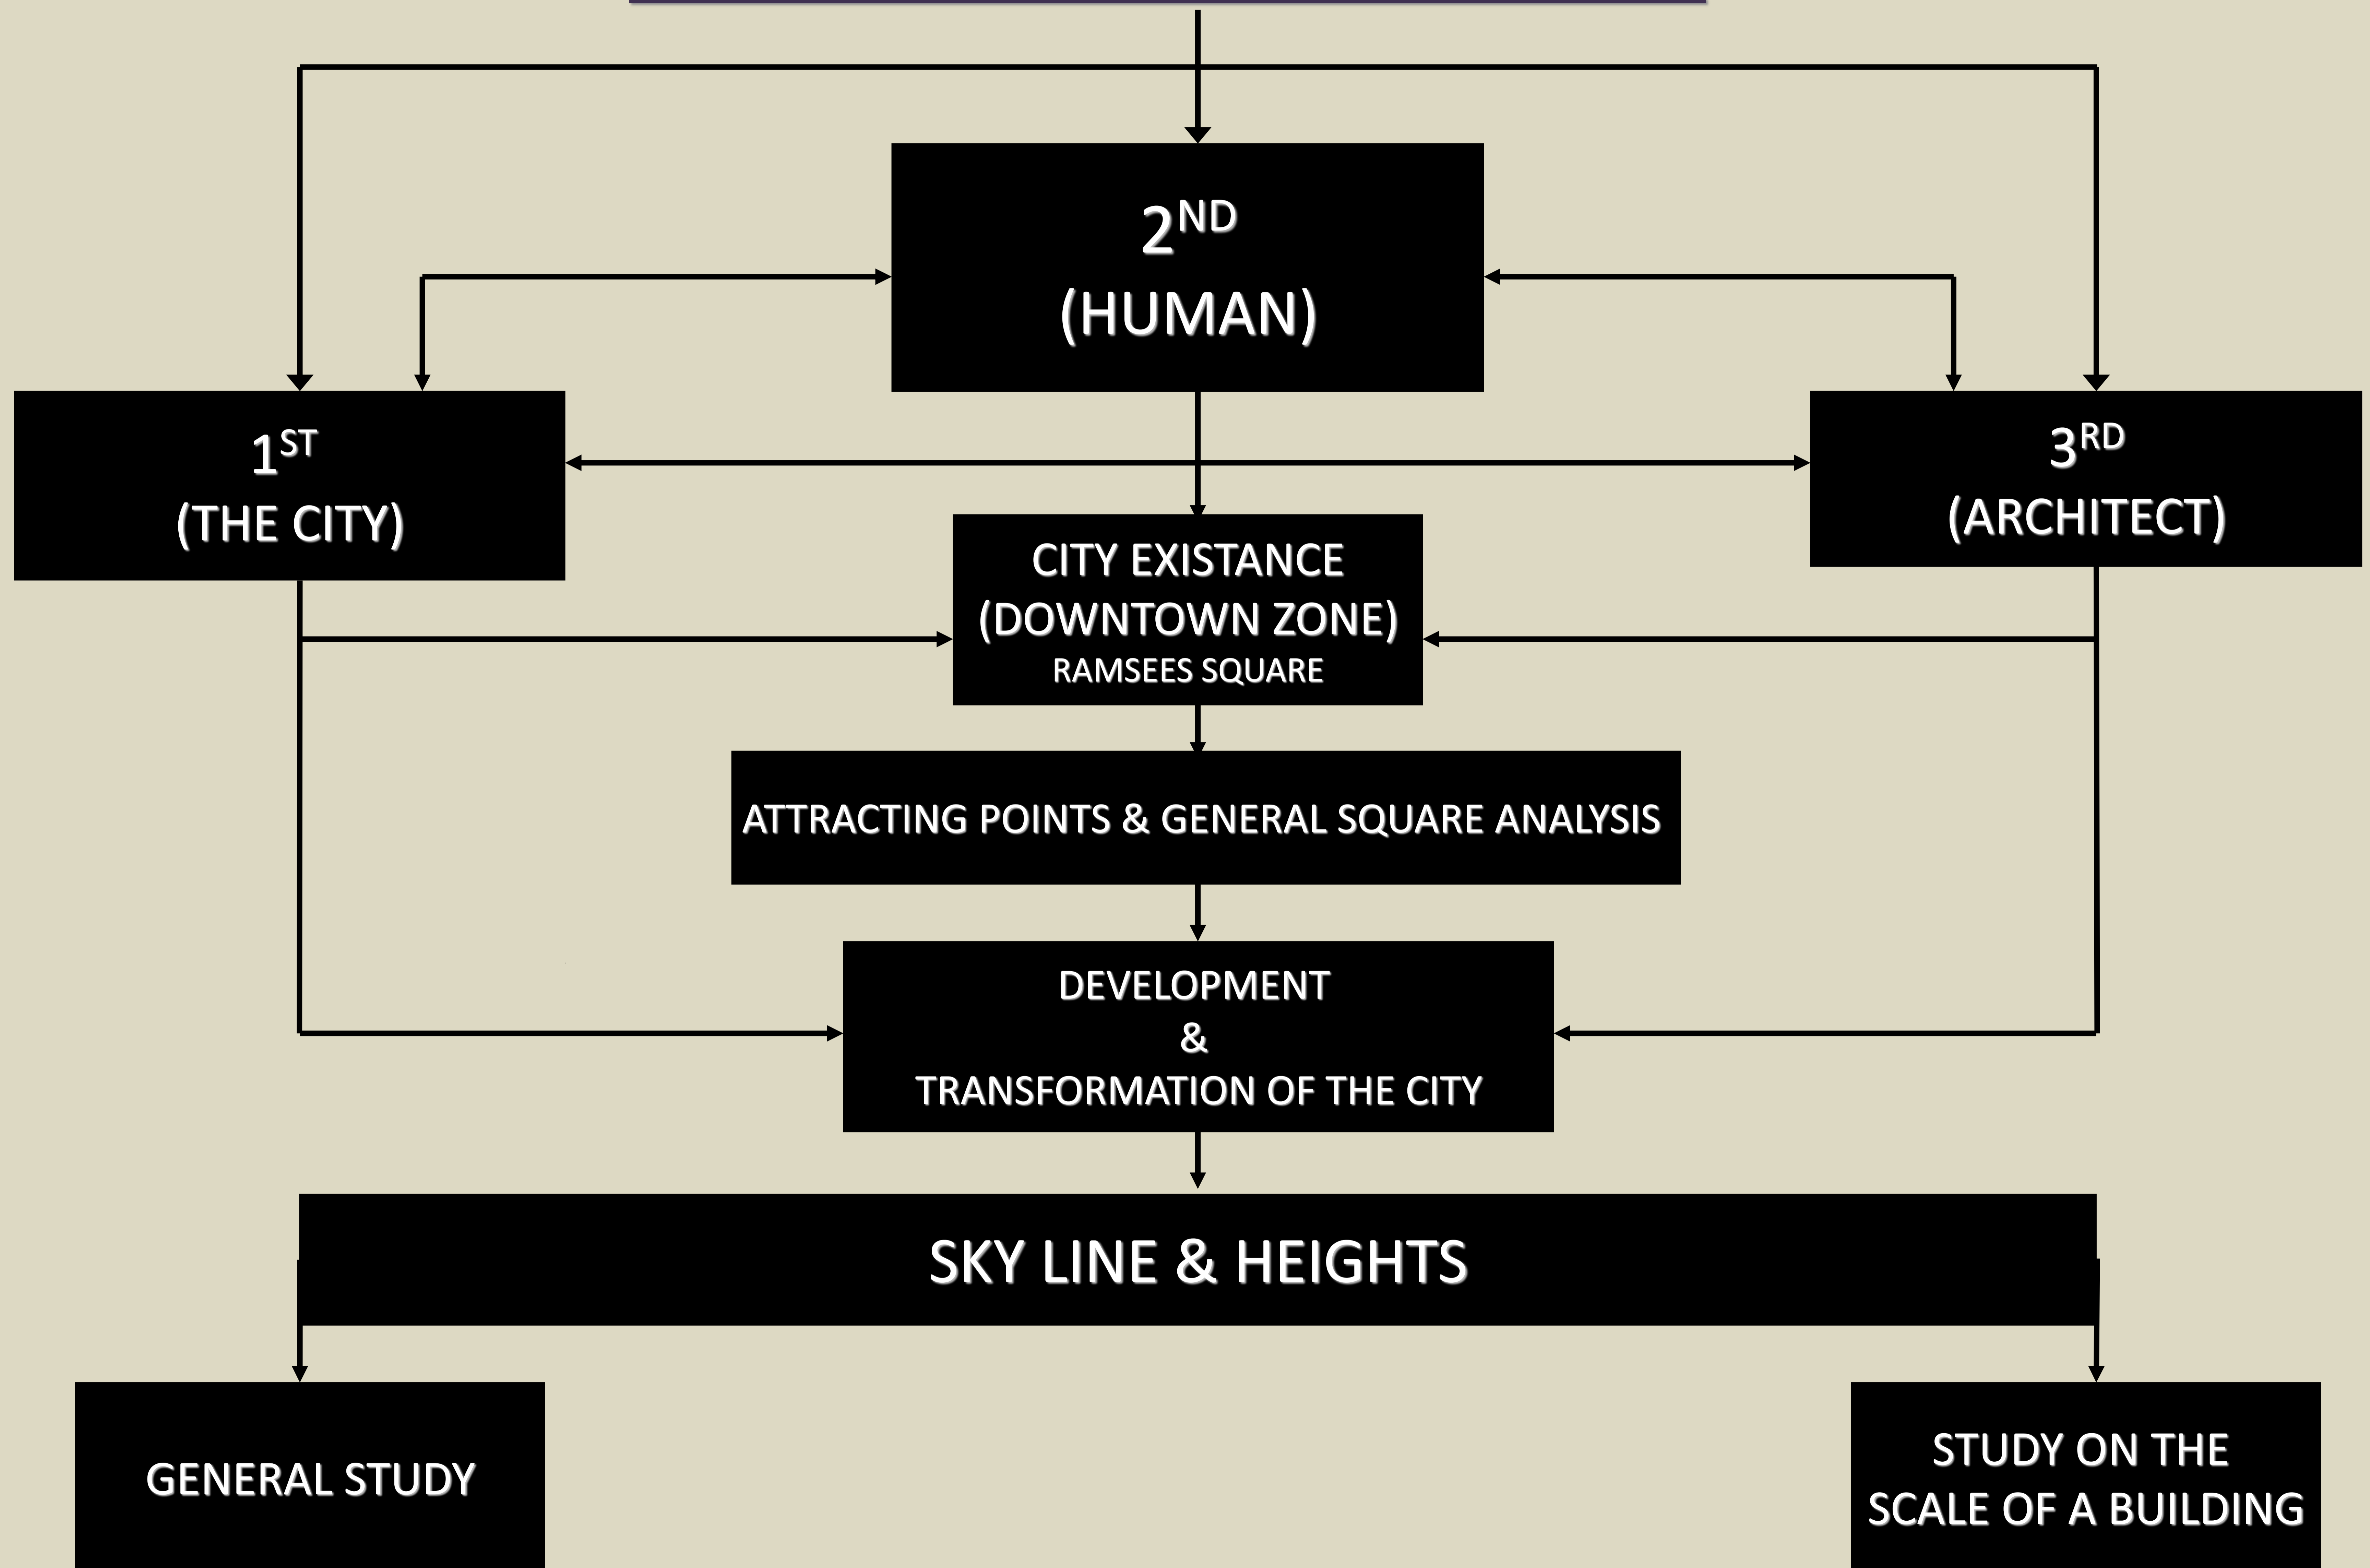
$2^{ND}$
(HUMAN)

$1^{ST}$
(THE CITY)

$3^{RD}$
(ARCHITECT)

CITY EXISTANCE
(DOWNTOWN ZONE)
RAMSEES SQUARE

ATTRACTING POINTS & GENERAL SQUARE ANALYSIS

DEVELOPMENT
&
TRANSFORMATION OF THE CITY

SKY LINE & HEIGHTS

GENERAL STUDY

STUDY ON THE
SCALE OF A BUILDING